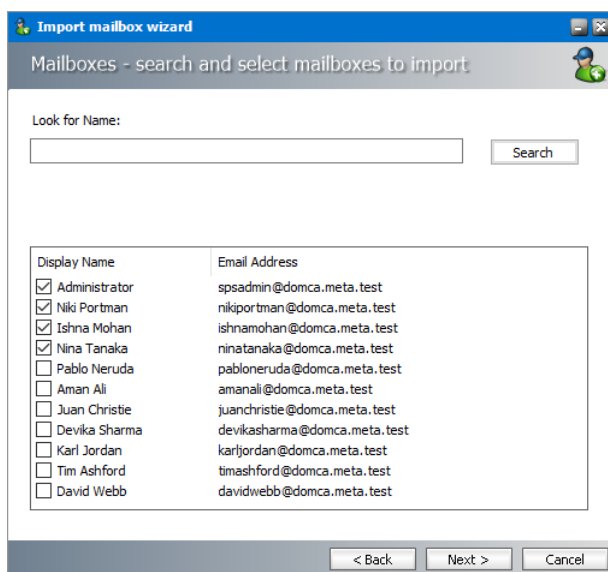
Import mailbox wizard

Mailboxes - search and select mailboxes to import

Look for Name:

Search

| Display Name | Email Address |
|---|---|
| ☑ Administrator | spsadmin@domca.meta.test |
| ☑ Niki Portman | nikiportman@domca.meta.test |
| ☑ Ishna Mohan | ishnamohan@domca.meta.test |
| ☑ Nina Tanaka | ninatanaka@domca.meta.test |
| ☐ Pablo Neruda | pabloneruda@domca.meta.test |
| ☐ Aman Ali | amanali@domca.meta.test |
| ☐ Juan Christie | juanchristie@domca.meta.test |
| ☐ Devika Sharma | devikasharma@domca.meta.test |
| ☐ Karl Jordan | karljordan@domca.meta.test |
| ☐ Tim Ashford | timashford@domca.meta.test |
| ☐ David Webb | davidwebb@domca.meta.test |

< Back Next > Cancel